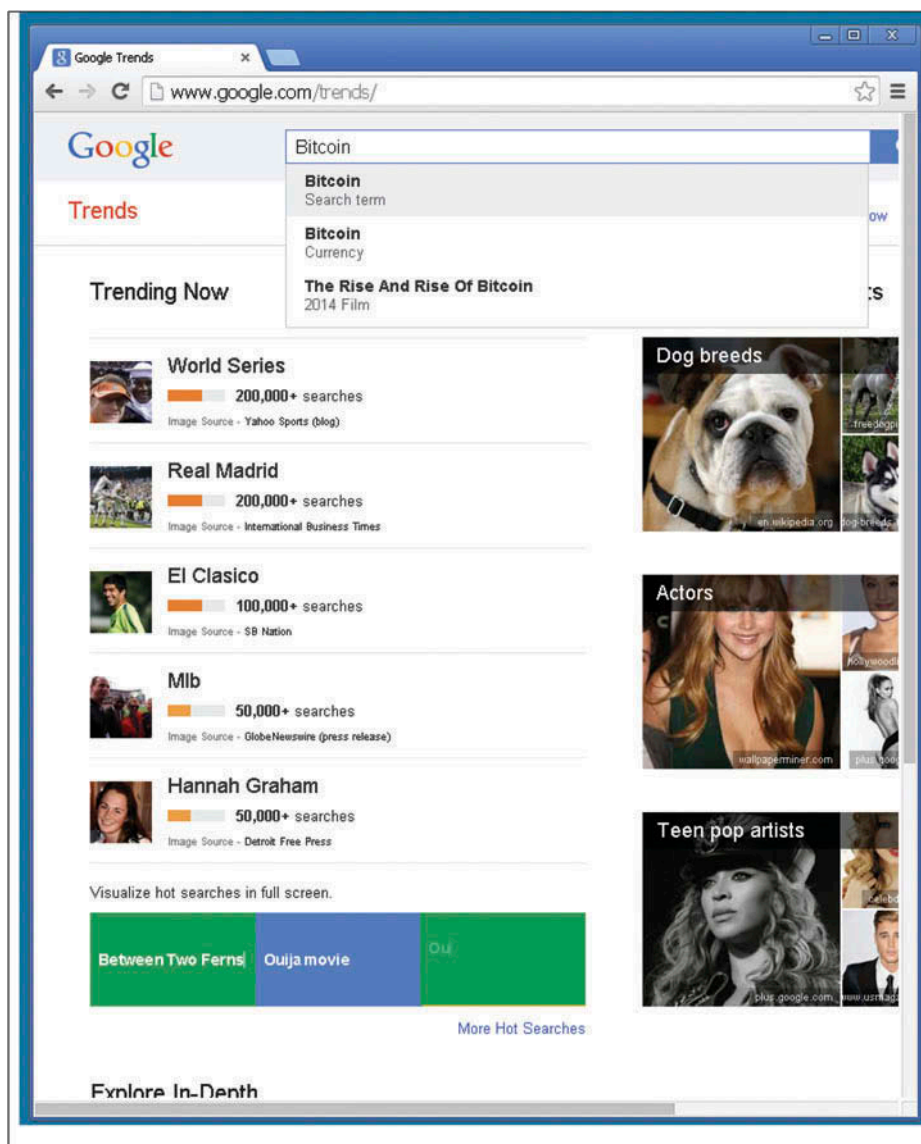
Google Trends ×

www.google.com/trends/

Google

Bitcoin

Bitcoin
Search term

Bitcoin
Currency

The Rise And Rise Of Bitcoin
2014 Film

Trends

Trending Now

World Series
200,000+ searches
Image Source - Yahoo Sports (blog)

Real Madrid
200,000+ searches
Image Source - International Business Times

El Clasico
100,000+ searches
Image Source - SB Nation

Mlb
50,000+ searches
Image Source - GlobeNewswire (press release)

Hannah Graham
50,000+ searches
Image Source - Detroit Free Press

Visualize hot searches in full screen.

Between Two Ferns

Ouija movie

Oui

More Hot Searches

Explore In-Depth

Dog breeds
en.wikipedia.org

Actors
wallpaperminer.com

Teen pop artists
plus.google.com